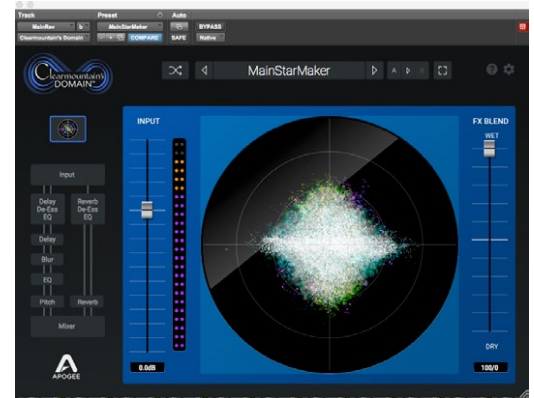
Track
MainRev
b
Preset
MainStarMaker
Auto
BYPASS
Clearmountain's Domain
COMPARE
SAFE
Native

Clearmountain's DOMAIN

MainStarMaker
A
B

INPUT
FX BLEND
WET

Input
Delay De-Ess EQ
Reverb De-Ess EQ
Delay
Blur
EQ
Pitch
Reverb
Mixer

APOGEE

0.0dB
DRY
100/0